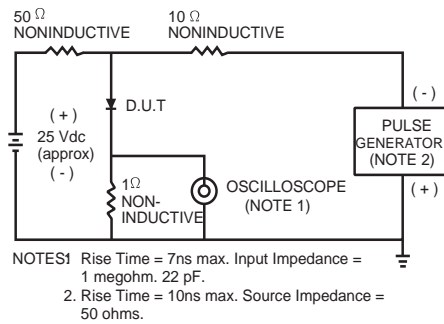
50 Ω
NONINDUCTIVE

10 Ω
NONINDUCTIVE

D.U.T

( + )
25 Vdc
(approx)
( - )

( - )
PULSE
GENERATOR
(NOTE 2)
( + )

1Ω
NON-
INDUCTIVE

OSCILLOSCOPE
(NOTE 1)

NOTES1 Rise Time = 7ns max. Input Impedance = 1 megohm. 22 pF.
2. Rise Time = 10ns max. Source Impedance = 50 ohms.